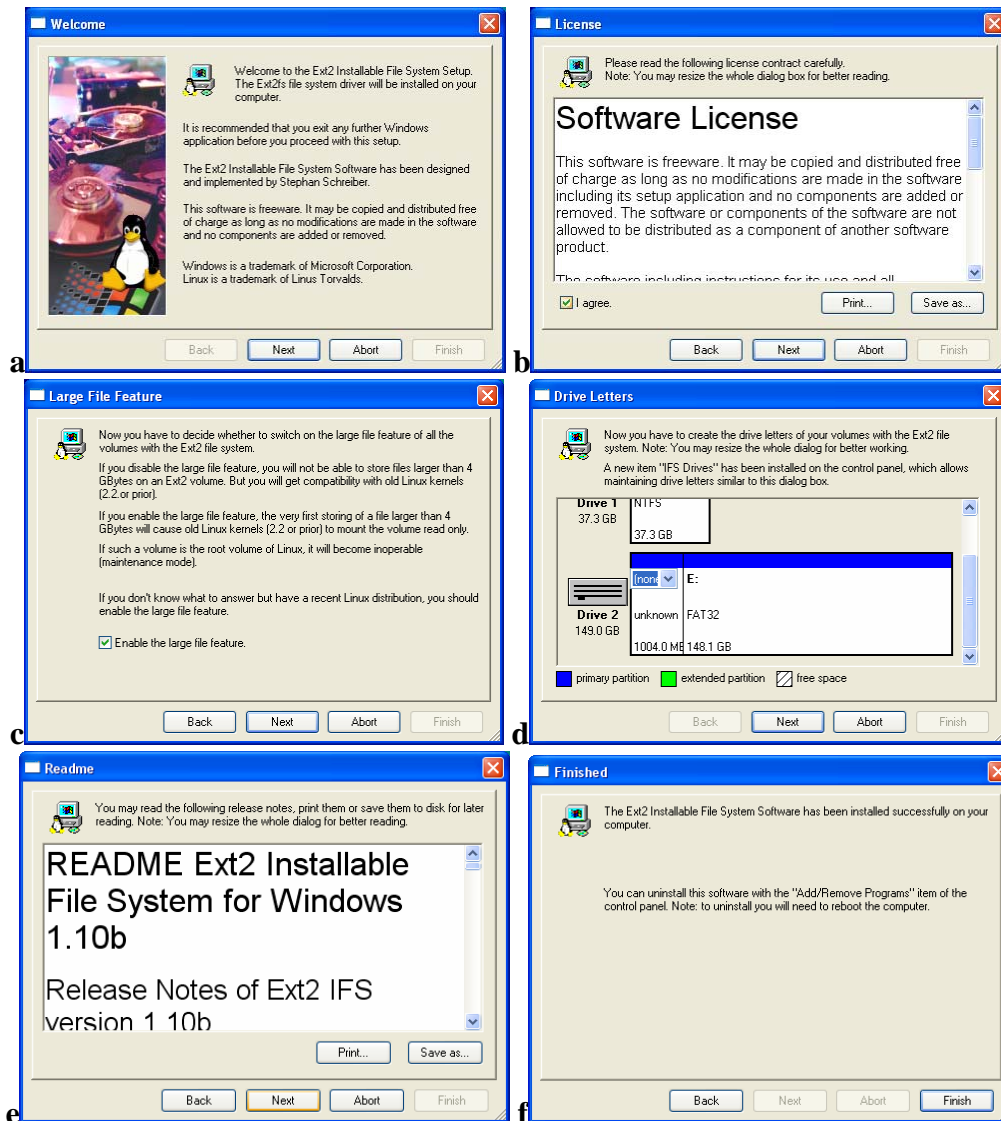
Welcome

Welcome to the Ext2 Installable File System Setup. The Ext2fs file system driver will be installed on your computer.

It is recommended that you exit any further Windows application before you proceed with this setup.

The Ext2 Installable File System Software has been designed and implemented by Stephan Schreiber.

This software is freeware. It may be copied and distributed free of charge as long as no modifications are made in the software and no components are added or removed.

Windows is a trademark of Microsoft Corporation. Linux is a trademark of Linus Torvalds.

Back Next Abort Finish

a

License

Please read the following license contract carefully. Note: You may resize the whole dialog box for better reading.

Software License

This software is freeware. It may be copied and distributed free of charge as long as no modifications are made in the software including its setup application and no components are added or removed. The software or components of the software are not allowed to be distributed as a component of another software product.

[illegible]

I agree. Print... Save as...

Back Next Abort Finish

b

Large File Feature

Now you have to decide whether to switch on the large file feature of all the volumes with the Ext2 file system.

If you disable the large file feature, you will not be able to store files larger than 4 GBytes on an Ext2 volume. But you will get compatibility with old Linux kernels (2.2 or prior).

If you enable the large file feature, the very first storing of a file larger than 4 GBytes will cause old Linux kernels (2.2 or prior) to mount the volume read only.

If such a volume is the root volume of Linux, it will become inoperable (maintenance mode).

If you don't know what to answer but have a recent Linux distribution, you should enable the large file feature.

Enable the large file feature.

Back Next Abort Finish

c

Drive Letters

Now you have to create the drive letters of your volumes with the Ext2 file system. Note: You may resize the whole dialog for better working.

A new item "IFS Drives" has been installed on the control panel, which allows maintaining drive letters similar to this dialog box.

Drive 1 37.3 GB NTFS 37.3 GB

(none) E:

Drive 2 149.0 GB unknown FAT32 1004.0 MB 148.1 GB

primary partition extended partition free space

Back Next Abort Finish

d

Readme

You may read the following release notes, print them or save them to disk for later reading. Note: You may resize the whole dialog for better reading.

README Ext2 Installable File System for Windows 1.10b

Release Notes of Ext2 IFS version 1.10b

Print... Save as...

Back Next Abort Finish

e

Finished

The Ext2 Installable File System Software has been installed successfully on your computer.

You can uninstall this software with the "Add/Remove Programs" item of the control panel. Note: to uninstall you will need to reboot the computer.

Back Next Abort Finish

f